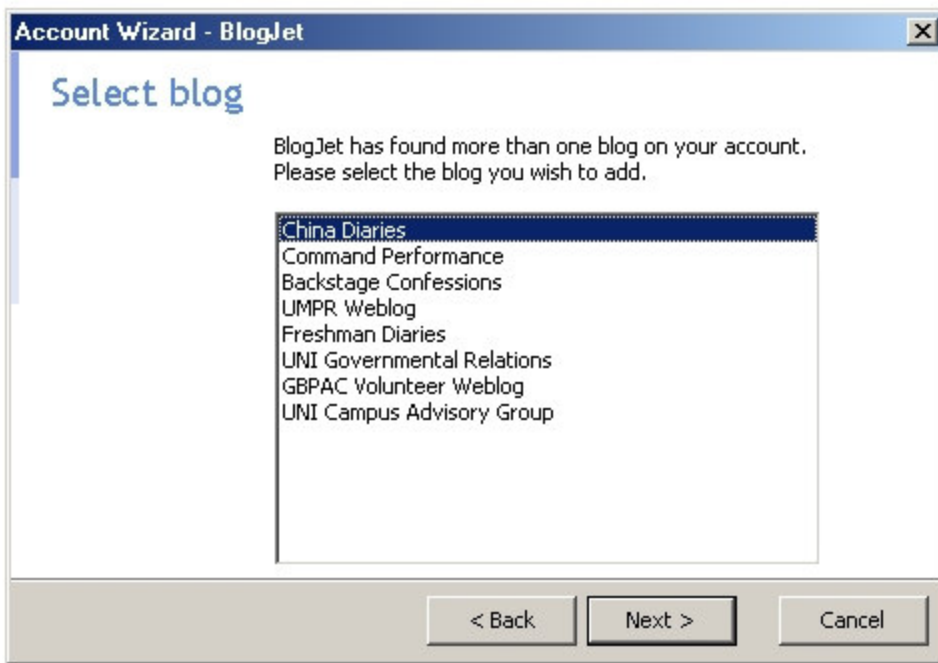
Account Wizard - BlogJet

Select blog

BlogJet has found more than one blog on your account. Please select the blog you wish to add.

China Diaries
Command Performance
Backstage Confessions
UMPR Weblog
Freshman Diaries
UNI Governmental Relations
GBPAC Volunteer Weblog
UNI Campus Advisory Group

< Back
Next >
Cancel